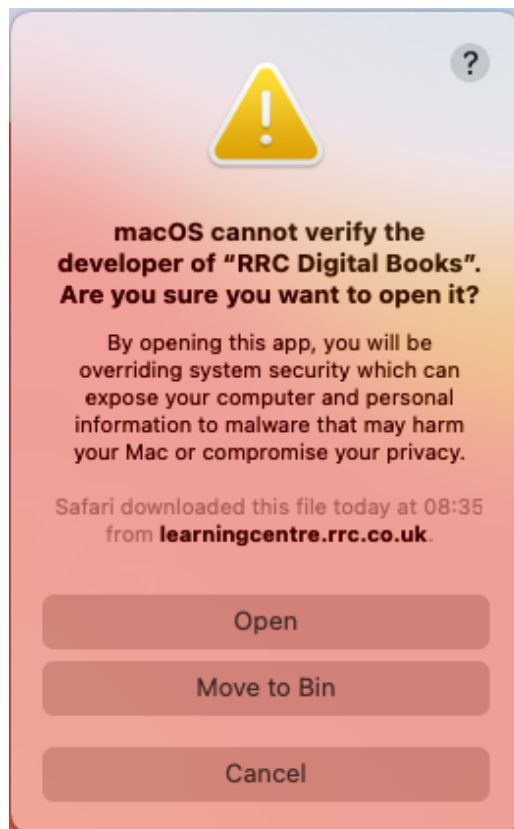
?

macOS cannot verify the developer of “RRC Digital Books”. Are you sure you want to open it?

By opening this app, you will be overriding system security which can expose your computer and personal information to malware that may harm your Mac or compromise your privacy.

Safari downloaded this file today at 08:35 from learningcentre.rrc.co.uk.

Open

Move to Bin

Cancel